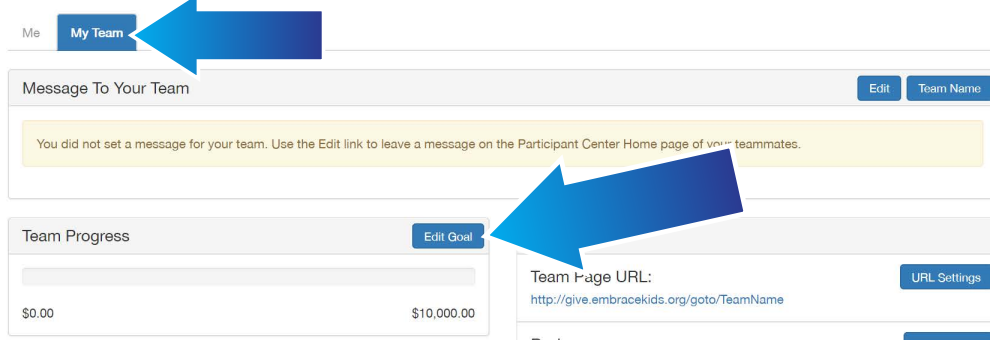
Me
My Team

Message To Your Team
Edit
Team Name

You did not set a message for your team. Use the Edit link to leave a message on the Participant Center Home page of your teammates.

Team Progress
Edit Goal

$0.00
$10,000.00

Team Page URL:
URL Settings
http://give.embracekids.org/goto/TeamName